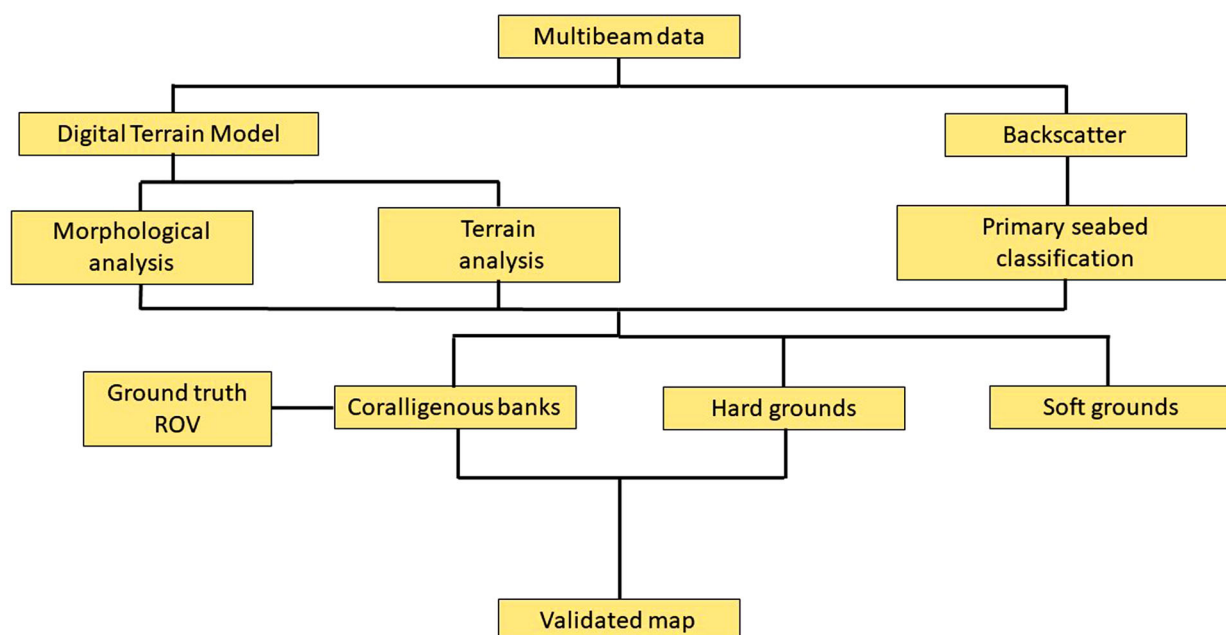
Multibeam data

Digital Terrain Model

Backscatter

Morphological analysis

Terrain analysis

Primary seabed classification

Ground truth ROV

Coralligenous banks

Hard grounds

Soft grounds

Validated map